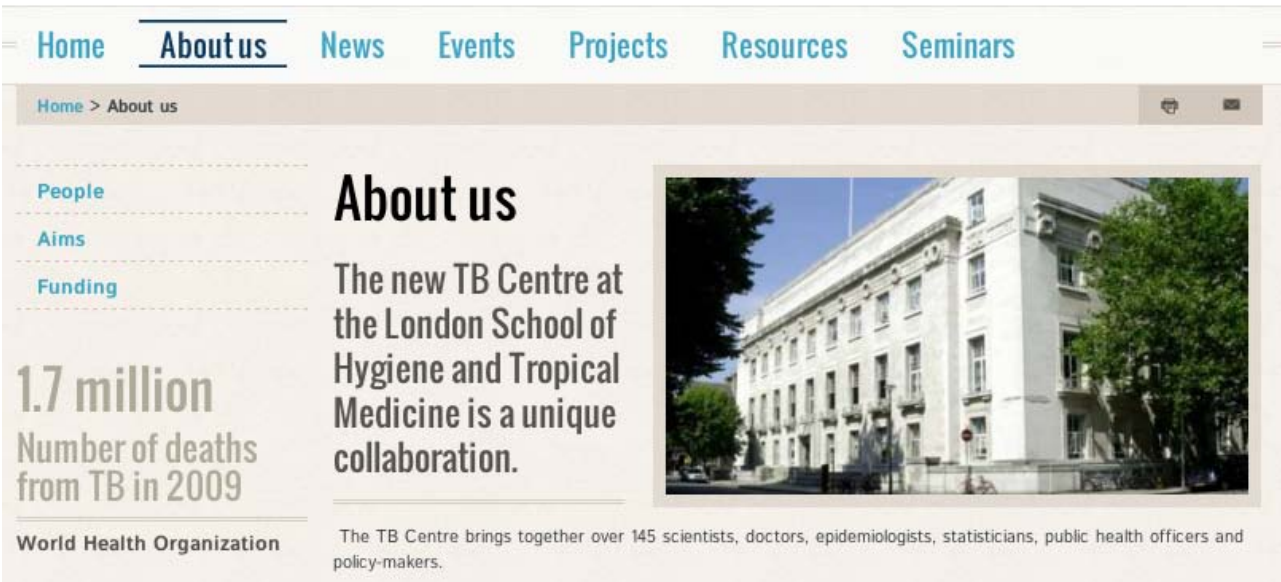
Home About us News Events Projects Resources Seminars

Home > About us

People

Aims

Funding

1.7 million

Number of deaths from TB in 2009

World Health Organization

About us

The new TB Centre at the London School of Hygiene and Tropical Medicine is a unique collaboration.

The TB Centre brings together over 145 scientists, doctors, epidemiologists, statisticians, public health officers and policy-makers.